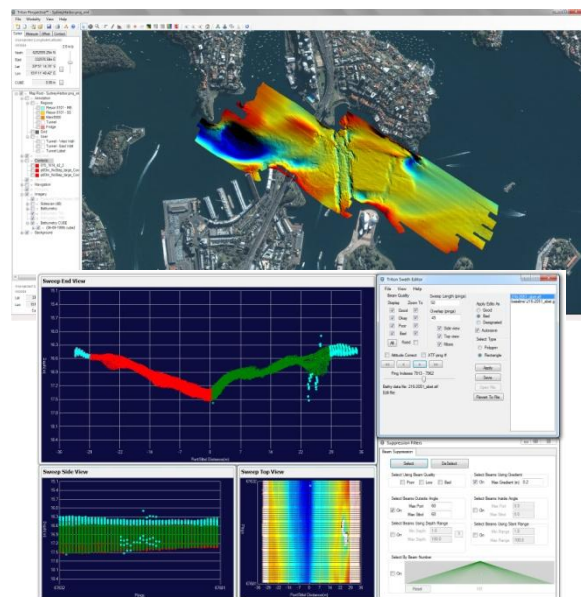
Triton Perspective

File Modality View Help

Sweep End View

Sweep Side View

Sweep Top View

Triton Swath Editor

File View Help

Beam Quality

Display

Good

Okay

Poor

Bad

Point

Sweep Length (pings)

Overlap (pings)

Side view

Top view

Show

Apply Edits As

Good

Bad

Designated

Autozero

Select Type

Polygon

Rectangle

Apply

Save

Revert To File

Attitude Correct

Ping Indexes

Suppression Filters

Beam Suppression

Select

De-Select

Select Using Beam Quality

Poor

Low

Bad

Select Beams Using Gradient

On

Max Gradient (m)

Select Beams Outside Angle

On

Max Port

Max Stbd

Select Beams Inside Angle

On

Select Beams Using Depth Range

On

Max Depth

Min Depth

Select Beams Using Slant Range

On

Max Range

Min Range

Select By Beam Number

On